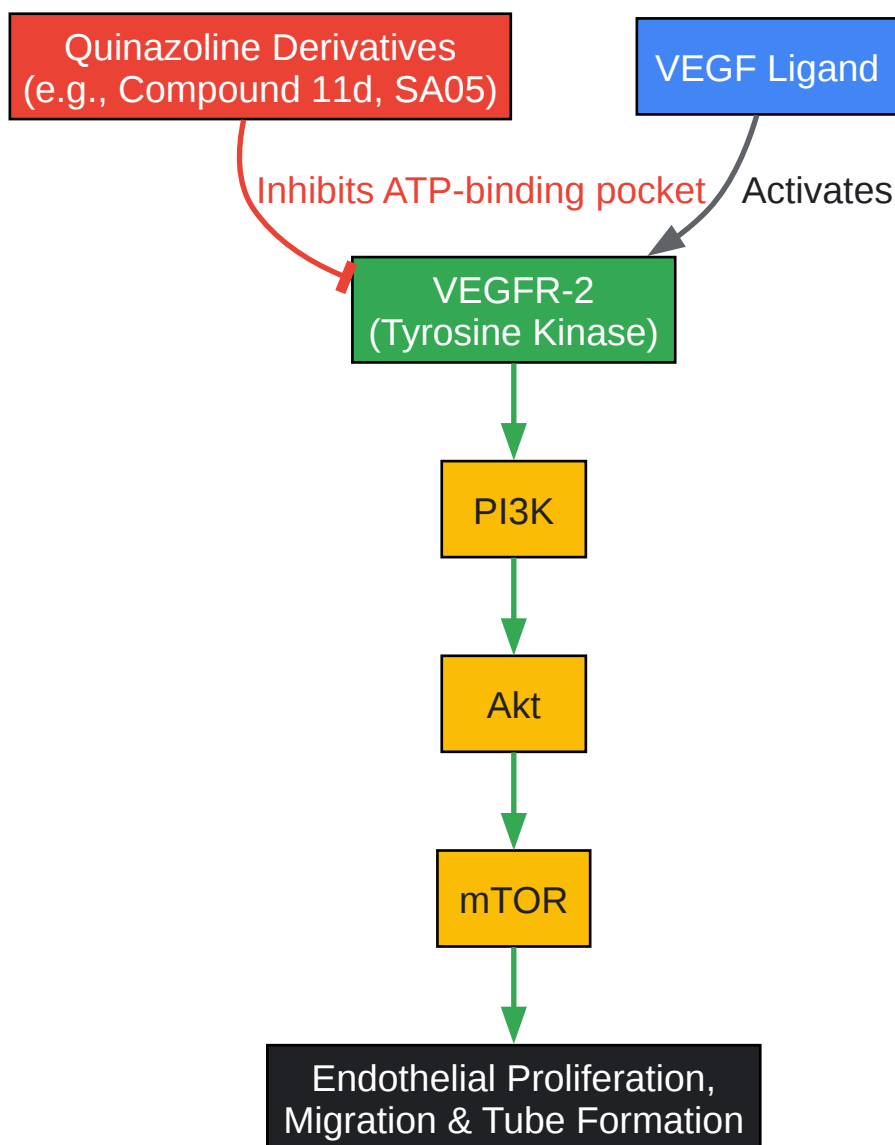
Quinazoline Derivatives
(e.g., Compound 11d, SA05)

VEGF Ligand

Inhibits ATP-binding pocket

Activates

VEGFR-2
(Tyrosine Kinase)

PI3K

Akt

mTOR

Endothelial Proliferation,
Migration & Tube Formation